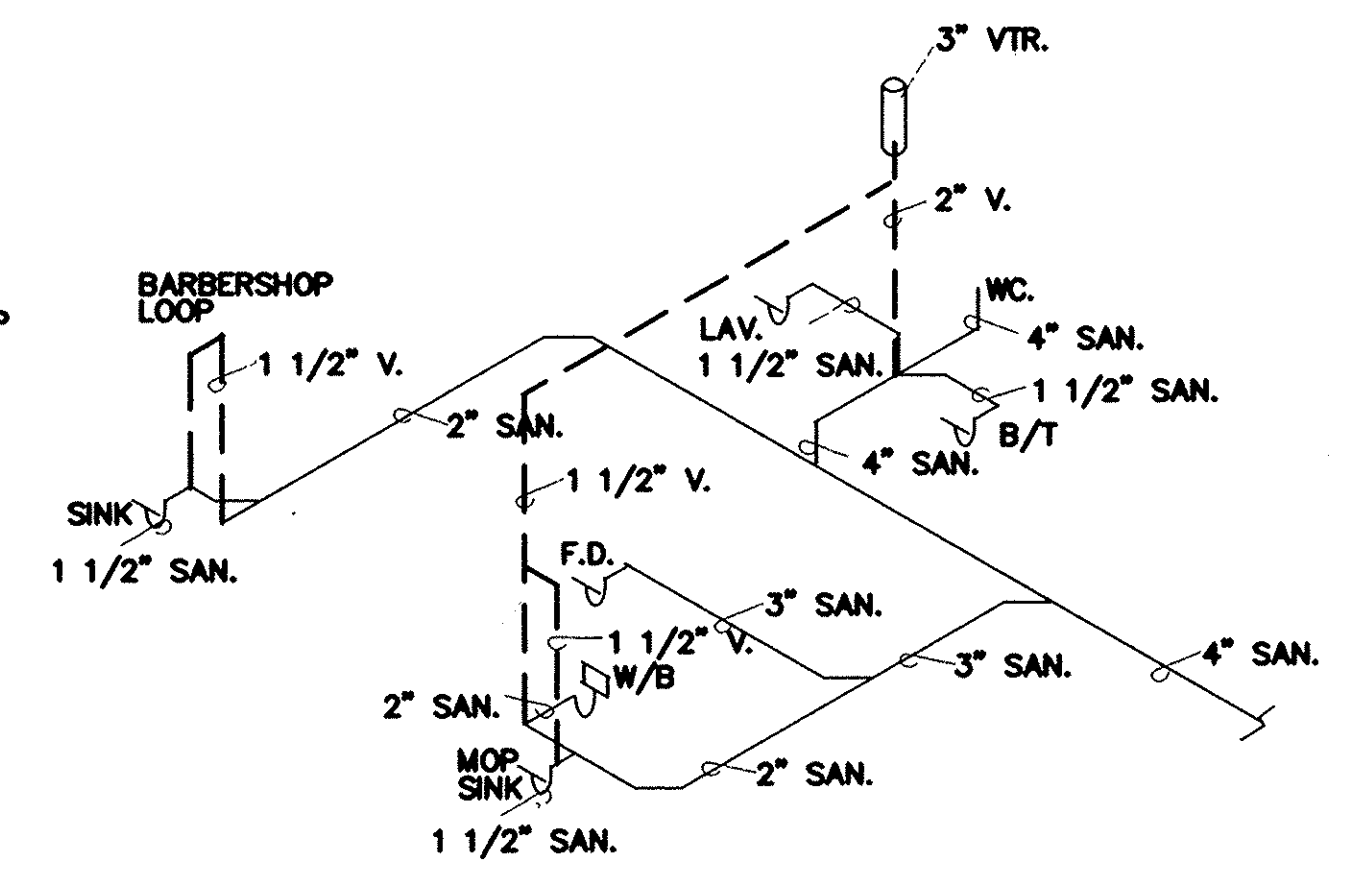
3" VTR.

2" V.

BARBERSHOP LOOP

WC.

LAV.

4" SAN.

1 1/2" SAN.

1 1/2" V.

1 1/2" SAN.

2" SAN.

B/T

4" SAN.

1 1/2" V.

SINK

1 1/2" SAN.

F.D.

3" SAN.

1 1/2" V.

3" SAN.

4" SAN.

W/B

2" SAN.

MOP SINK

2" SAN.

1 1/2" SAN.